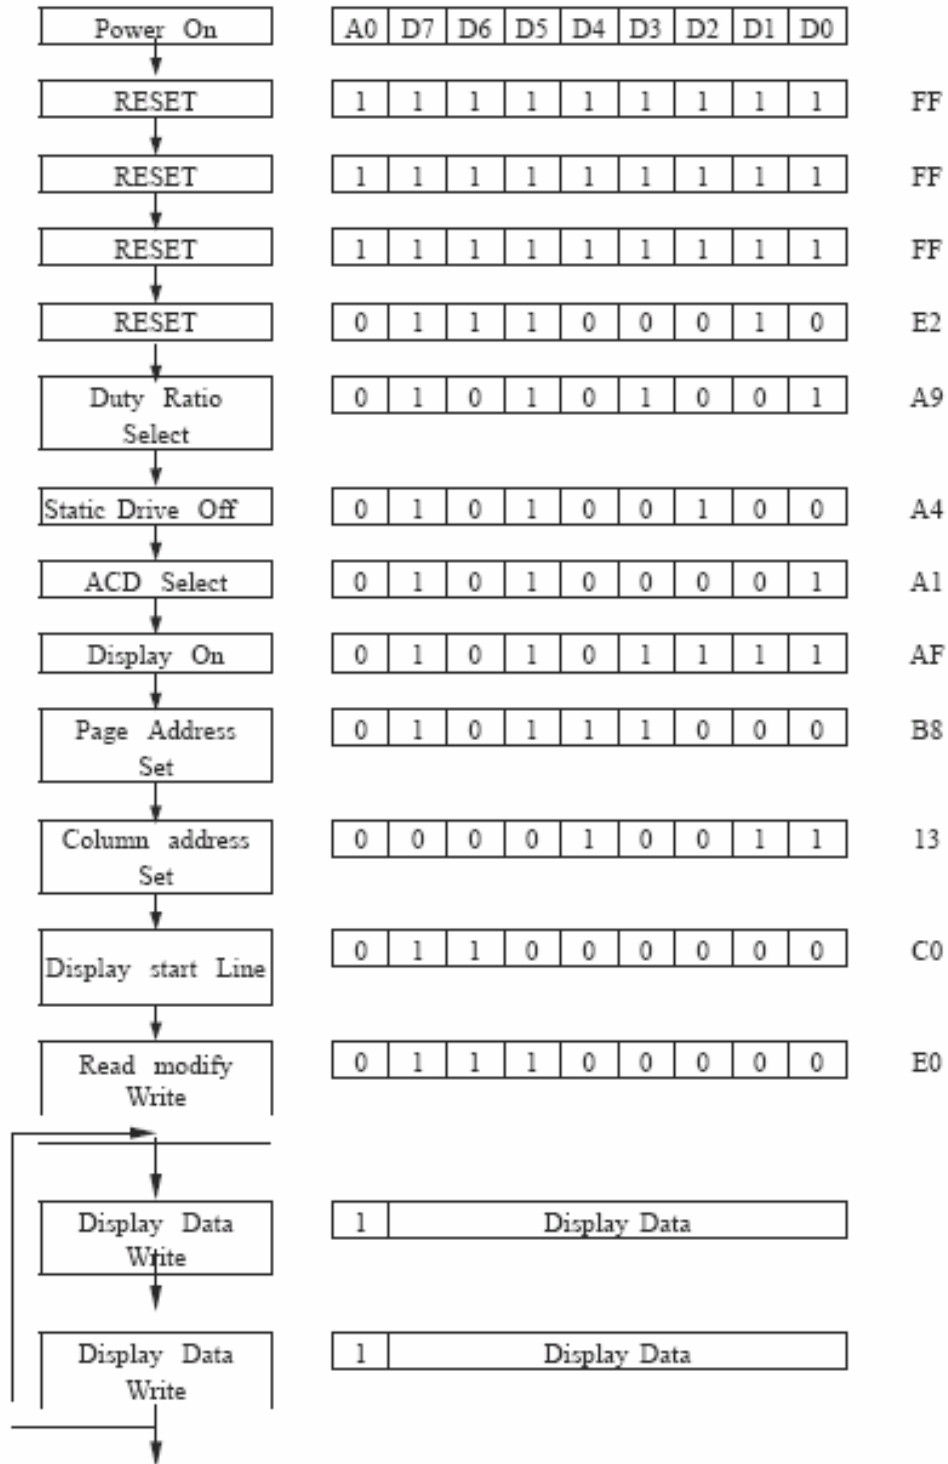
Power On

| A0 | D7 | D6 | D5 | D4 | D3 | D2 | D1 | D0 |
|---|---|---|---|---|---|---|---|---|

RESET
| 1 | 1 | 1 | 1 | 1 | 1 | 1 | 1 | 1 |
|---|---|---|---|---|---|---|---|---|

FF

RESET
| 1 | 1 | 1 | 1 | 1 | 1 | 1 | 1 | 1 |
|---|---|---|---|---|---|---|---|---|

FF

RESET
| 1 | 1 | 1 | 1 | 1 | 1 | 1 | 1 | 1 |
|---|---|---|---|---|---|---|---|---|

FF

RESET
| 0 | 1 | 1 | 1 | 0 | 0 | 0 | 1 | 0 |
|---|---|---|---|---|---|---|---|---|

E2

Duty Ratio Select
| 0 | 1 | 0 | 1 | 0 | 1 | 0 | 0 | 1 |
|---|---|---|---|---|---|---|---|---|

A9

Static Drive Off
| 0 | 1 | 0 | 1 | 0 | 0 | 1 | 0 | 0 |
|---|---|---|---|---|---|---|---|---|

A4

ACD Select
| 0 | 1 | 0 | 1 | 0 | 0 | 0 | 0 | 1 |
|---|---|---|---|---|---|---|---|---|

A1

Display On
| 0 | 1 | 0 | 1 | 0 | 1 | 1 | 1 | 1 |
|---|---|---|---|---|---|---|---|---|

AF

Page Address Set
| 0 | 1 | 0 | 1 | 1 | 1 | 0 | 0 | 0 |
|---|---|---|---|---|---|---|---|---|

B8

Column address Set
| 0 | 0 | 0 | 0 | 1 | 0 | 0 | 1 | 1 |
|---|---|---|---|---|---|---|---|---|

13

Display start Line
| 0 | 1 | 1 | 0 | 0 | 0 | 0 | 0 | 0 |
|---|---|---|---|---|---|---|---|---|

C0

Read modify Write
| 0 | 1 | 1 | 1 | 0 | 0 | 0 | 0 | 0 |
|---|---|---|---|---|---|---|---|---|

E0

Display Data Write
| 1 | Display Data |
|---|---|

Display Data Write
| 1 | Display Data |
|---|---|